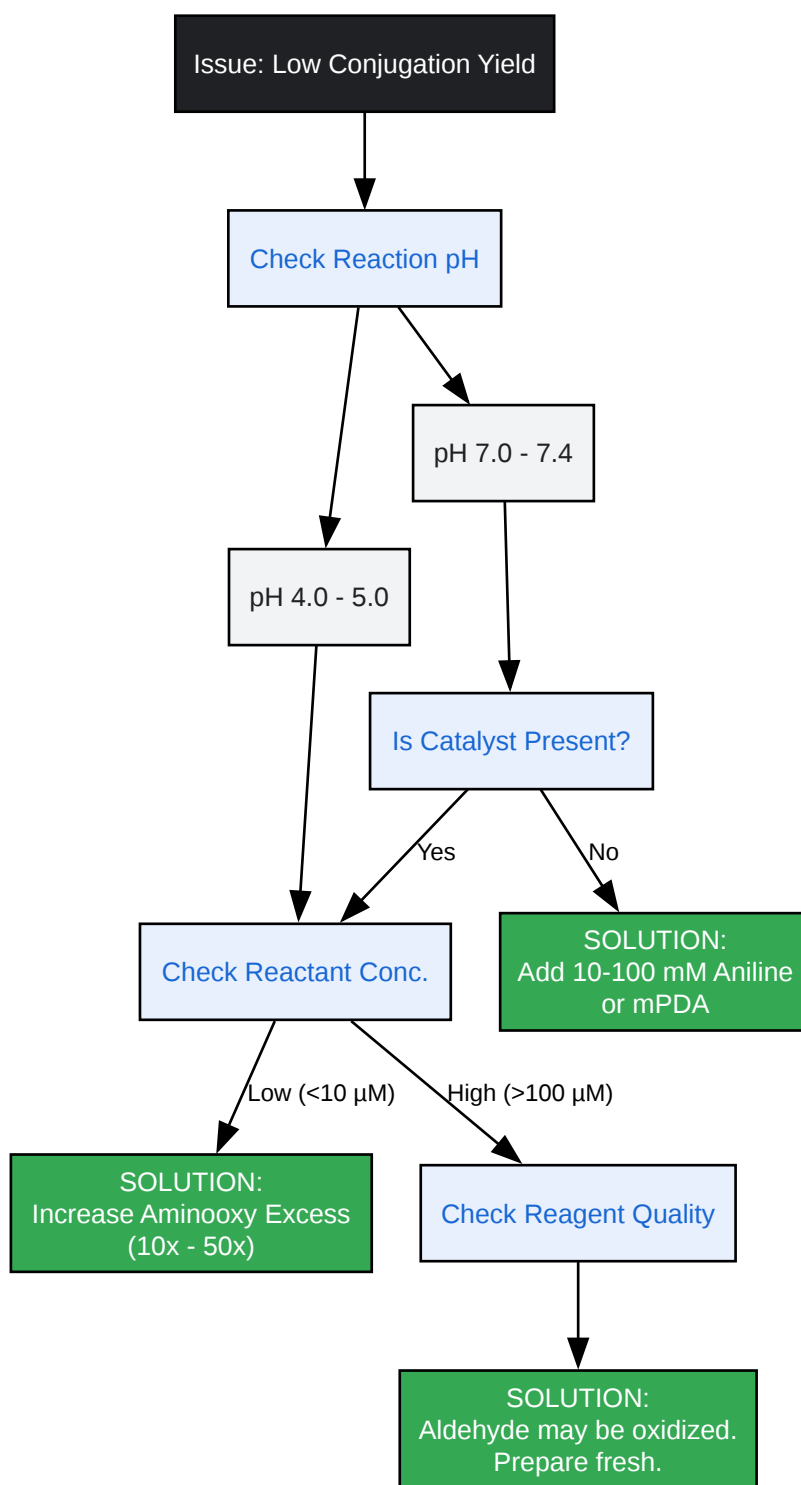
Issue: Low Conjugation Yield

Check Reaction pH

pH 7.0 - 7.4

pH 4.0 - 5.0

Is Catalyst Present?

Yes

No

Check Reactant Conc.

SOLUTION:
Add 10-100 mM Aniline or mPDA

Low (<10 µM)

High (>100 µM)

SOLUTION:
Increase Aminooxy Excess (10x - 50x)

Check Reagent Quality

SOLUTION:
Aldehyde may be oxidized. Prepare fresh.